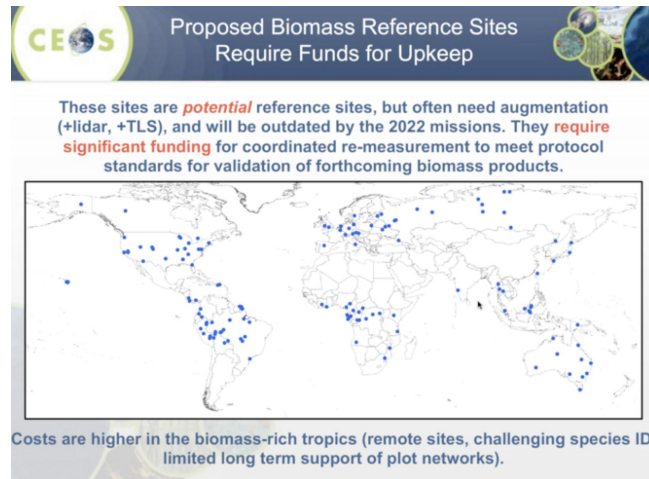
CEOS

Proposed Biomass Reference Sites Require Funds for Upkeep

These sites are *potential* reference sites, but often need augmentation (+lidar, +TLS), and will be outdated by the 2022 missions. They require significant funding for coordinated re-measurement to meet protocol standards for validation of forthcoming biomass products.

Costs are higher in the biomass-rich tropics (remote sites, challenging species ID limited long term support of plot networks).